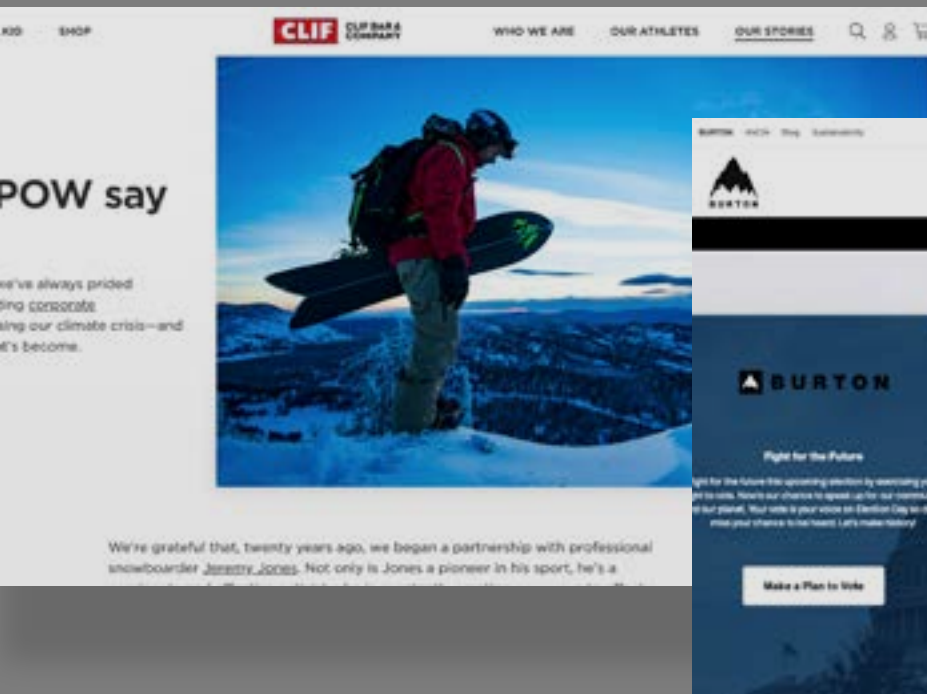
KID SHOP

CLIF CLIF BAR & COMPANY

WHO WE ARE OUR ATHLETES OUR STORIES

POW say

we've always prided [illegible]ding corporate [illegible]sing our climate crisis—and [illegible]t's become.

We're grateful that, twenty years ago, we began a partnership with professional snowboarder Jeremy Jones. Not only is Jones a pioneer in his sport, he's a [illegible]

BURTON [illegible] Blog Sustainability

BURTON

BURTON

Fight for the Future

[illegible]

Make a Plan to Vote